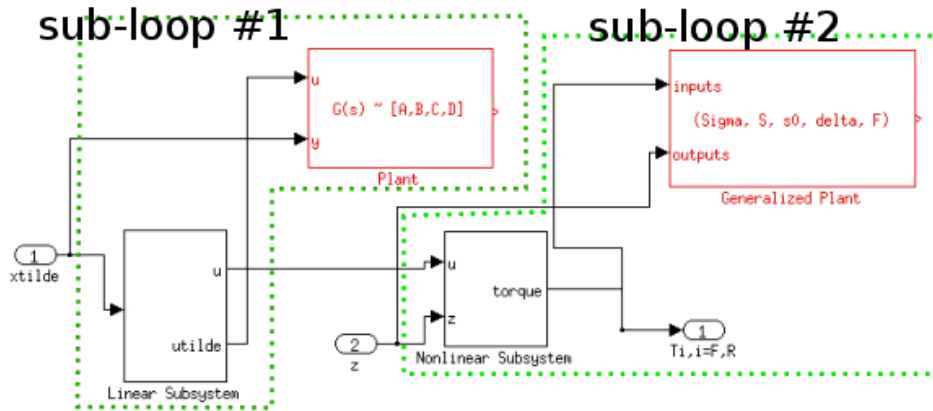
sub-loop #1

sub-loop #2

u

y

G(s) ~ [A,B,C,D]

Plant

inputs

outputs

(Sigma, S, s0, delta, F)

Generalized Plant

1

xtilde

u

utilde

Linear Subsystem

2

z

u

z

torque

Nonlinear Subsystem

1

Ti,i=F,R